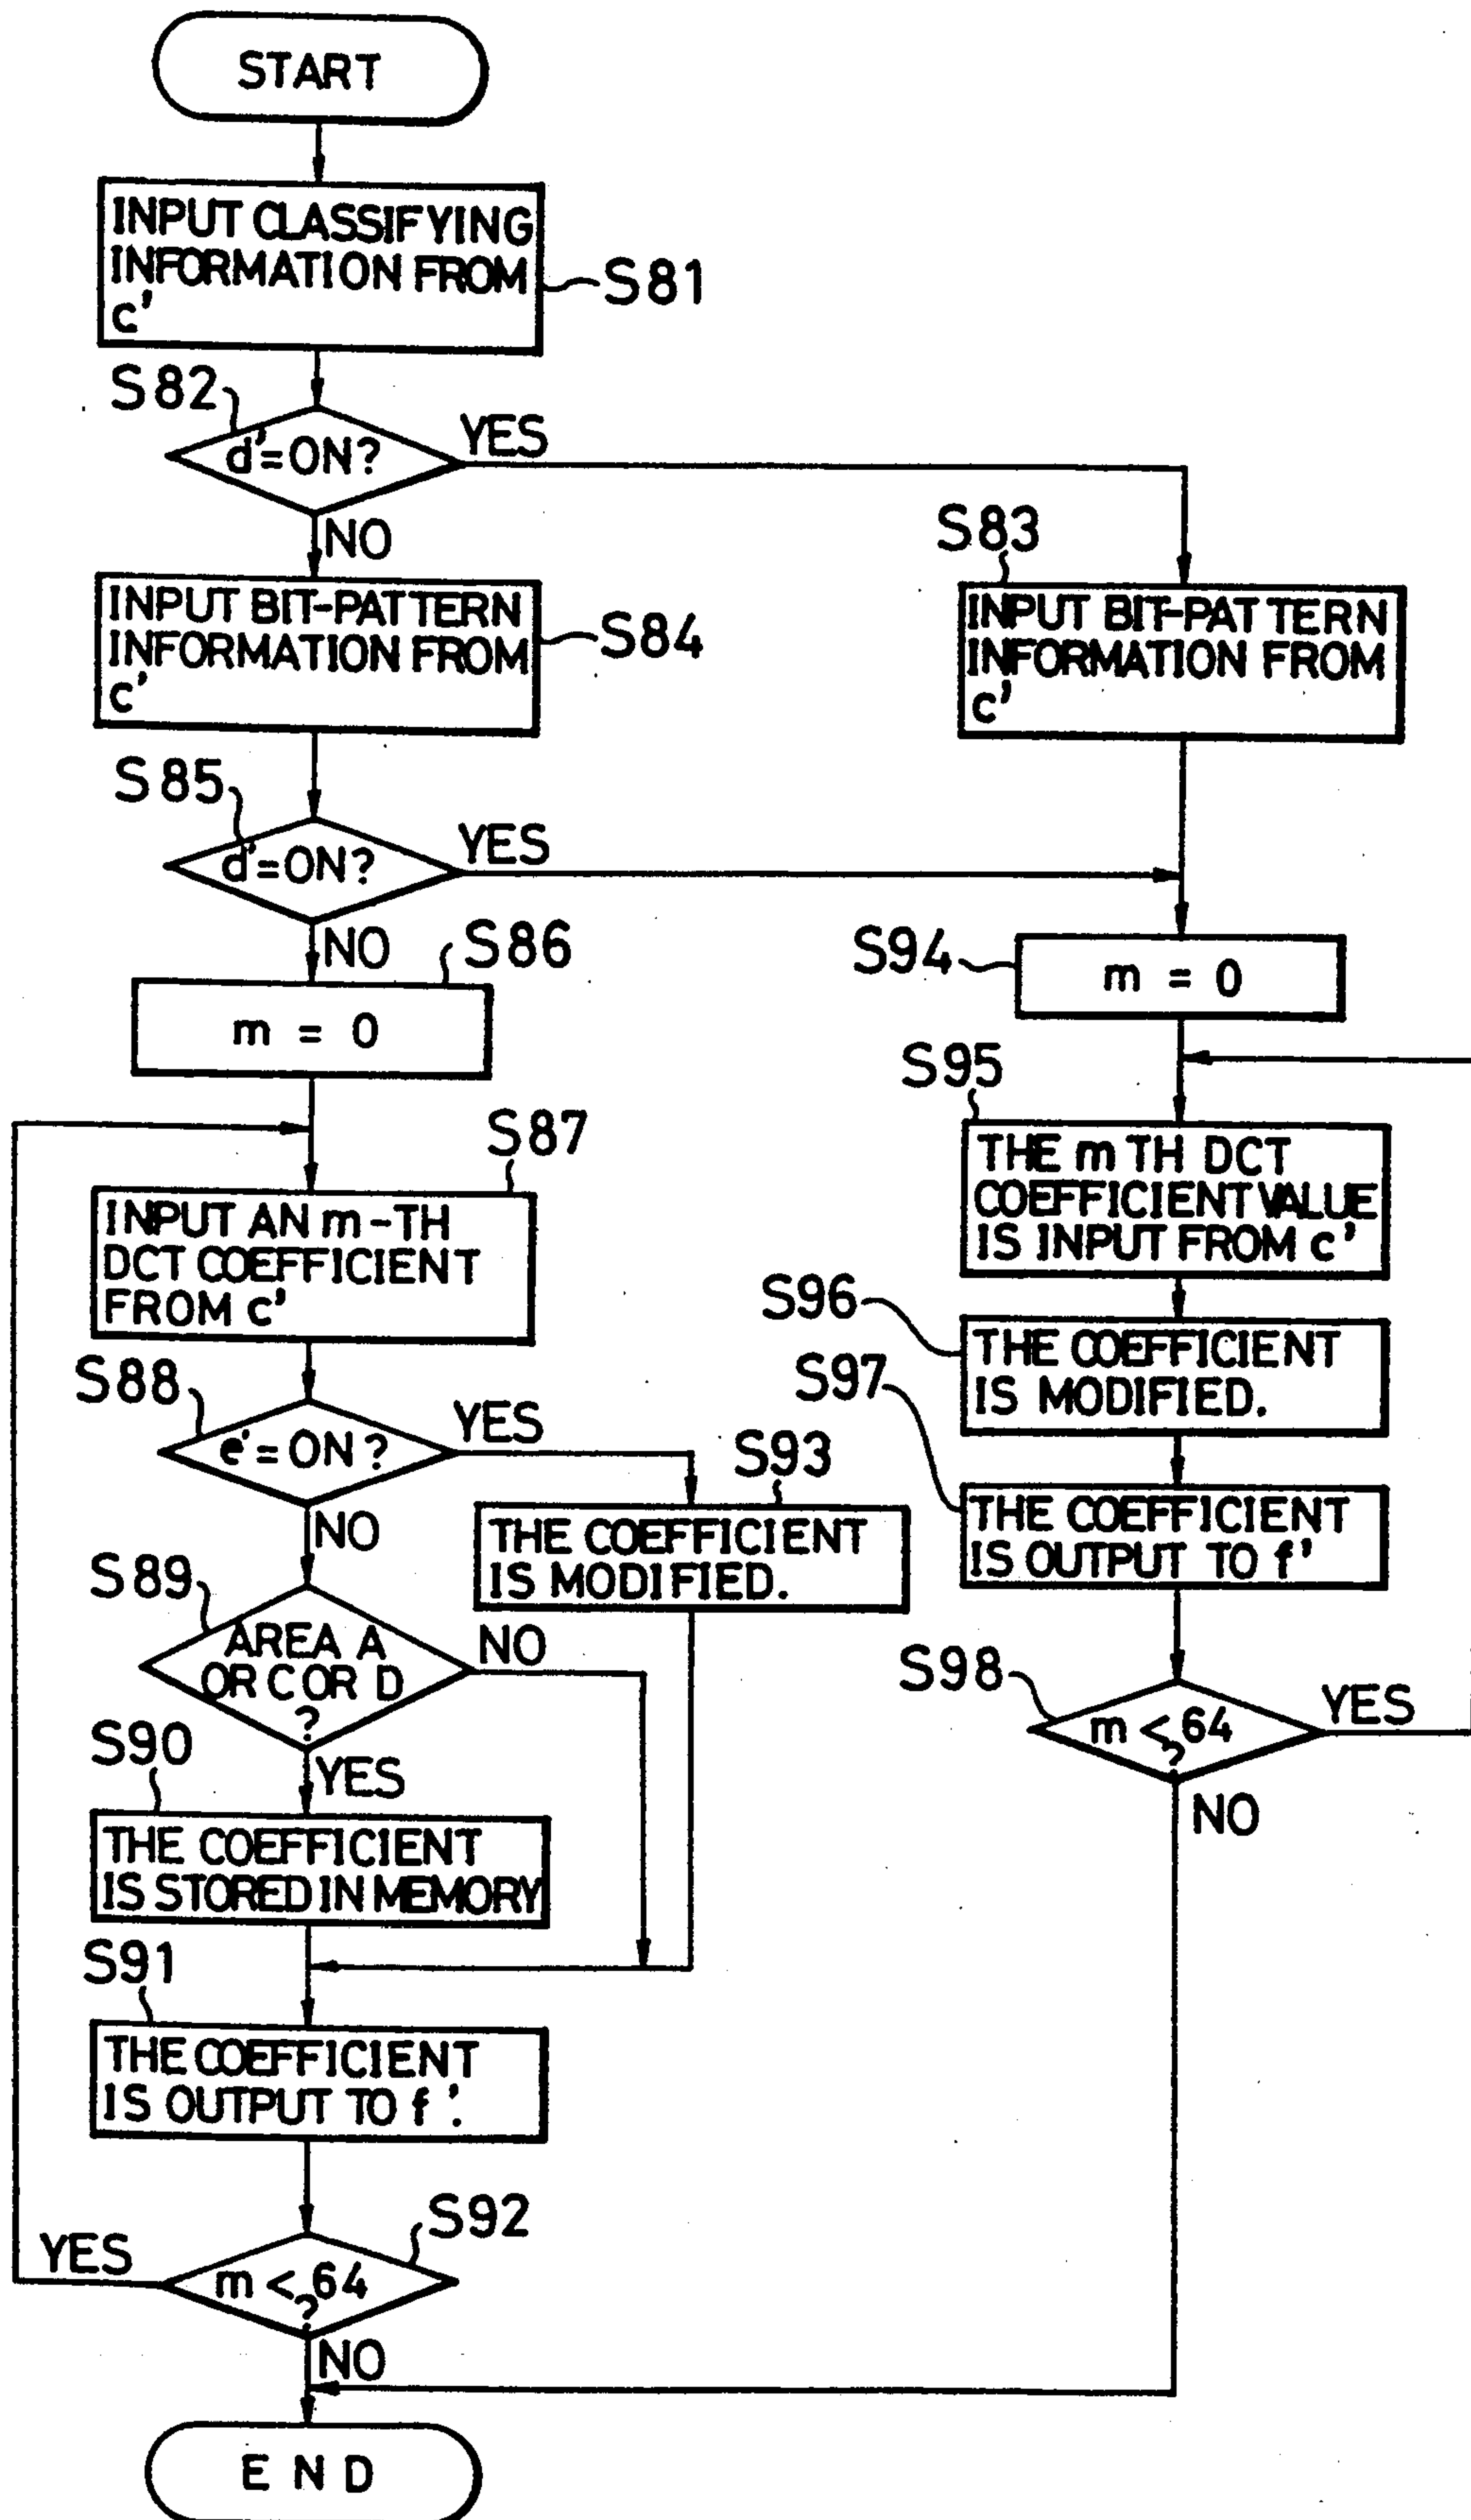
START

INPUT CLASSIFYING INFORMATION FROM c'

S81

S82

d'=ON?

YES

NO

S83

INPUT BIT-PATTERN INFORMATION FROM c'

S84

INPUT BIT-PATTERN INFORMATION FROM c'

S85

d'=ON?

YES

NO

S86

m = 0

S94

m = 0

S95

S87

INPUT AN m-TH DCT COEFFICIENT FROM c'

THE m TH DCT COEFFICIENT VALUE IS INPUT FROM c'

S96

THE COEFFICIENT IS MODIFIED.

S88

S97

e'=ON?

YES

S93

THE COEFFICIENT IS MODIFIED.

THE COEFFICIENT IS OUTPUT TO f'

NO

S89

AREA A OR C OR D ?

NO

S98

$m \underset{?}{<} 64$

YES

S90

YES

NO

THE COEFFICIENT IS STORED IN MEMORY

S91

THE COEFFICIENT IS OUTPUT TO f'.

S92

YES

$m \underset{?}{<} 64$

NO

END